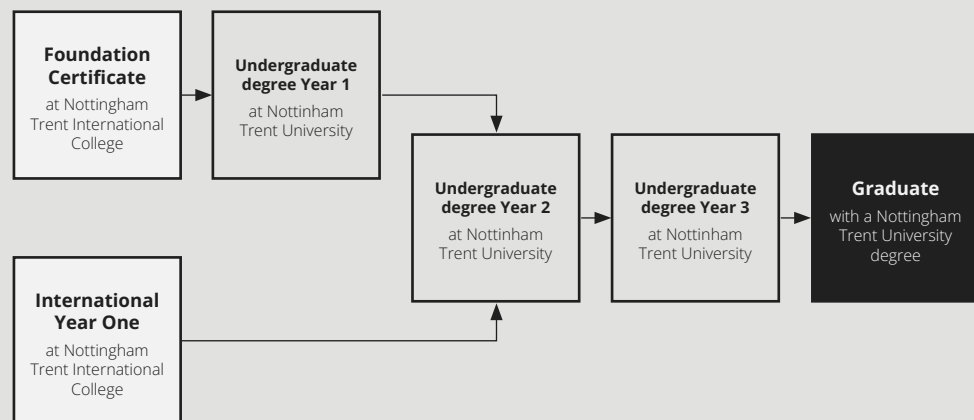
**Foundation Certificate**
at Nottingham Trent International College

**Undergraduate degree Year 1**
at Nottinham Trent University

**International Year One**
at Nottingham Trent International College

**Undergraduate degree Year 2**
at Nottinham Trent University

**Undergraduate degree Year 3**
at Nottinham Trent University

**Graduate**
with a Nottingham Trent University degree